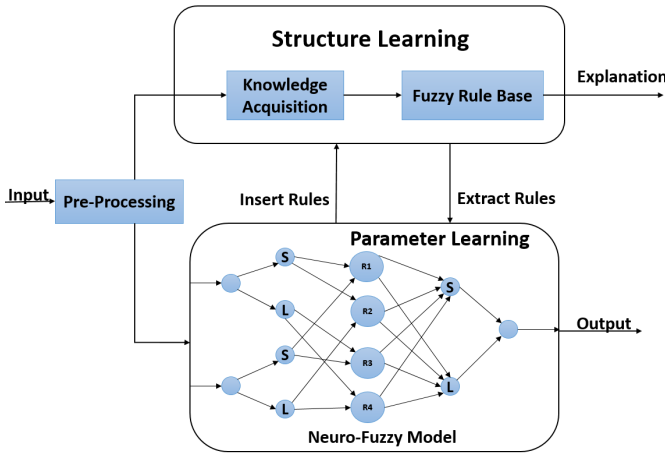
Structure Learning

Knowledge Acquisition

Fuzzy Rule Base

Explanation

Input

Pre-Processing

Insert Rules

Extract Rules

Parameter Learning

S

L

S

L

R1

R2

R3

R4

S

L

Output

Neuro-Fuzzy Model